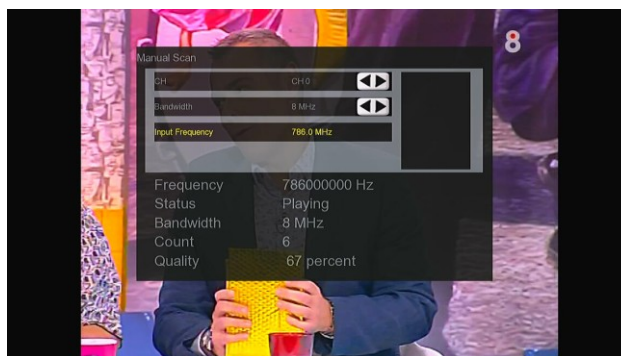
8

Manual Scan

| | |
|---|---|
| CH | CH 0 |
| Bandwidth | 8 MHz |
| Input Frequency | 786.0 MHz |

| | |
|---|---|
| Frequency | 786000000 Hz |
| Status | Playing |
| Bandwidth | 8 MHz |
| Count | 6 |
| Quality | 67 percent |